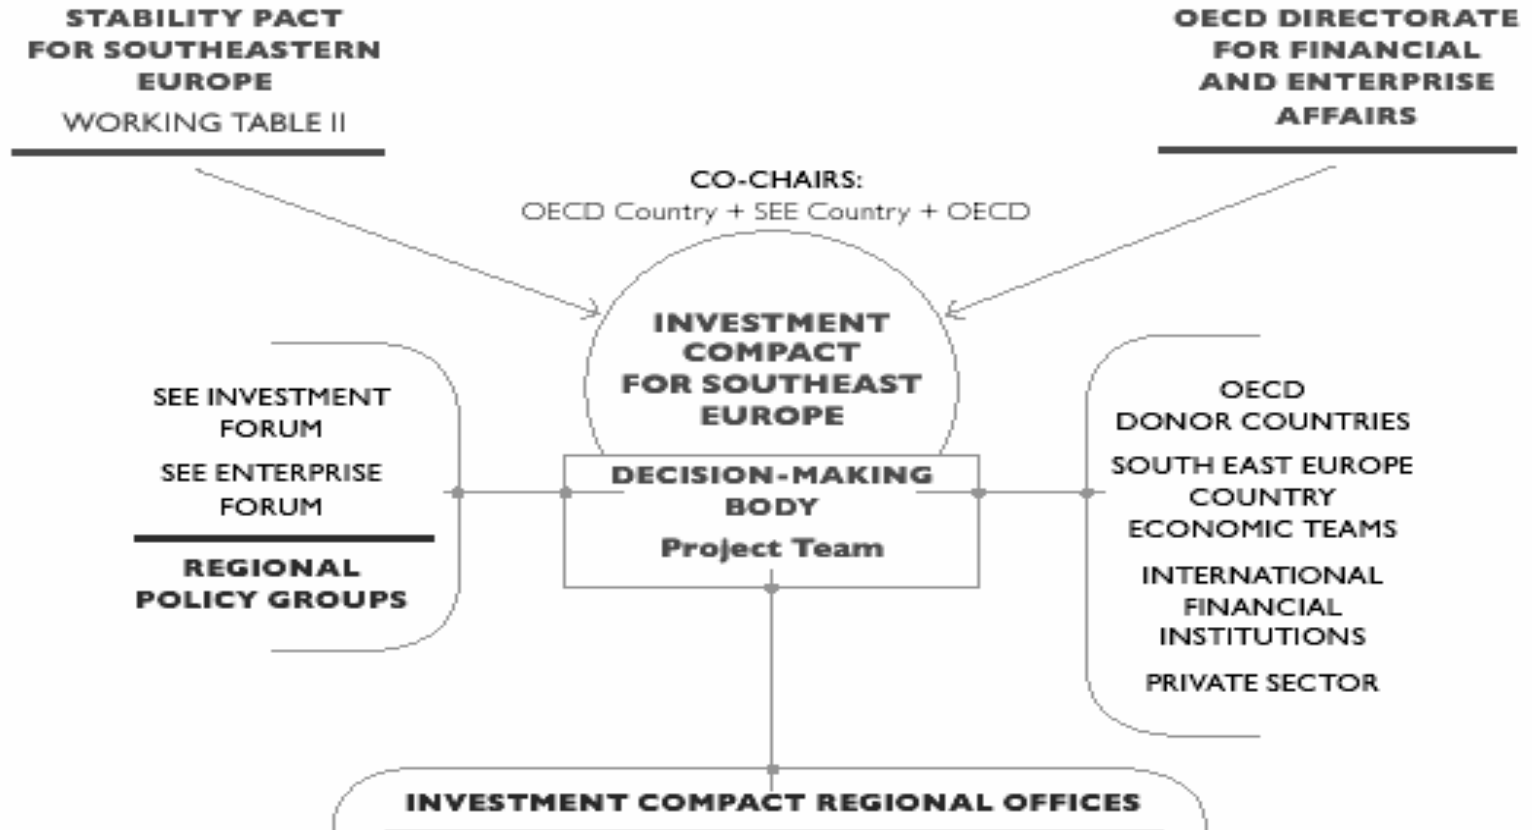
STABILITY PACT FOR SOUTHEASTERN EUROPE

WORKING TABLE II

OECD DIRECTORATE FOR FINANCIAL AND ENTERPRISE AFFAIRS

CO-CHAIRS:
OECD Country + SEE Country + OECD

INVESTMENT COMPACT FOR SOUTHEAST EUROPE

DECISION-MAKING BODY

Project Team

SEE INVESTMENT FORUM

SEE ENTERPRISE FORUM

REGIONAL POLICY GROUPS

OECD DONOR COUNTRIES

SOUTH EAST EUROPE COUNTRY ECONOMIC TEAMS

INTERNATIONAL FINANCIAL INSTITUTIONS

PRIVATE SECTOR

INVESTMENT COMPACT REGIONAL OFFICES